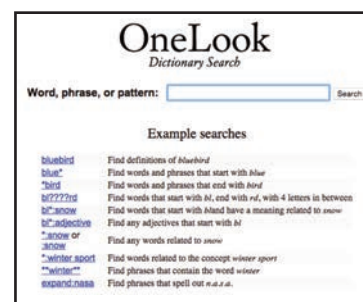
OneLook
Dictionary Search

Word, phrase, or pattern: Search

Example searches

| | |
|---|---|
| bluebird | Find definitions of *bluebird* |
| blue* | Find words and phrases that start with *blue* |
| *bird | Find words and phrases that end with *bird* |
| bl????rd | Find words that start with *bl*, end with *rd*, with 4 letters in between |
| bl*:snow | Find words that start with *bl* and have a meaning related to *snow* |
| bl*:adjective | Find any adjectives that start with *bl* |
| *:snow or :snow | Find any words related to *snow* |
| *:winter sport | Find words related to the concept *winter sport* |
| **winter** | Find phrases that contain the word *winter* |
| expand:nasa | Find phrases that spell out *n.a.s.a.* |